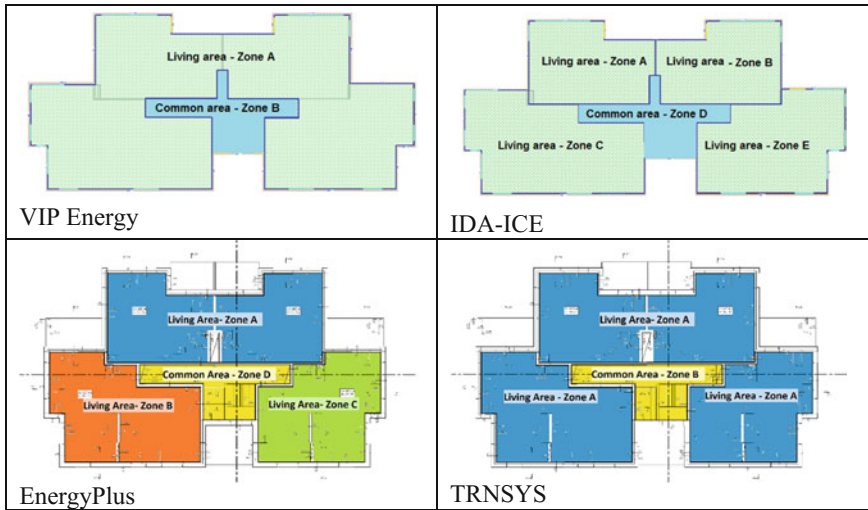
| | |
|---|---|
| Living area - Zone A<br>Common area - Zone B<br>VIP Energy | Living area - Zone A<br>Living area - Zone B<br>Common area - Zone D<br>Living area - Zone C<br>Living area - Zone E<br>IDA-ICE |
| Living Area- Zone A<br>Common Area - Zone D<br>Living Area- Zone B<br>Living Area- Zone C<br>EnergyPlus | Living Area- Zone A<br>Common Area - Zone B<br>Living Area - Zone A<br>Living Area - Zone A<br>TRNSYS |